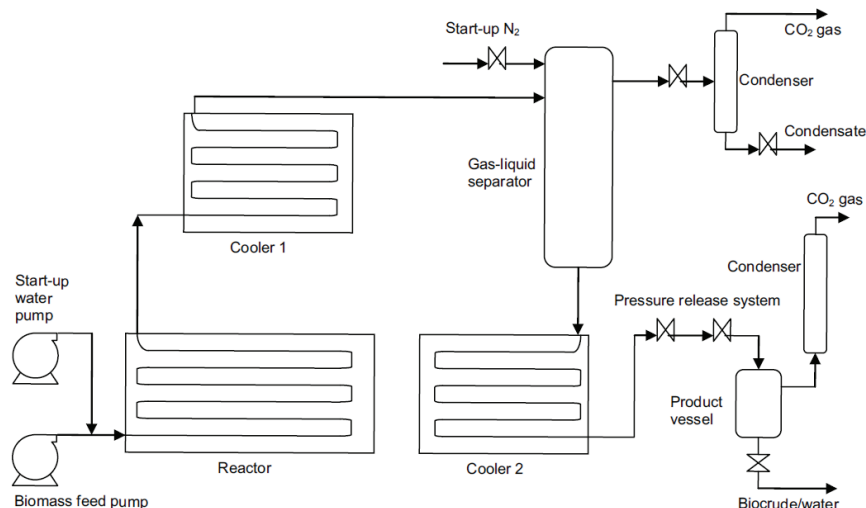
Start-up $N_2$

$CO_2$ gas

Condenser

Condensate

Gas-liquid separator

Cooler 1

$CO_2$ gas

Condenser

Start-up water pump

Pressure release system

Product vessel

Reactor

Cooler 2

Biomass feed pump

Biocrude/water